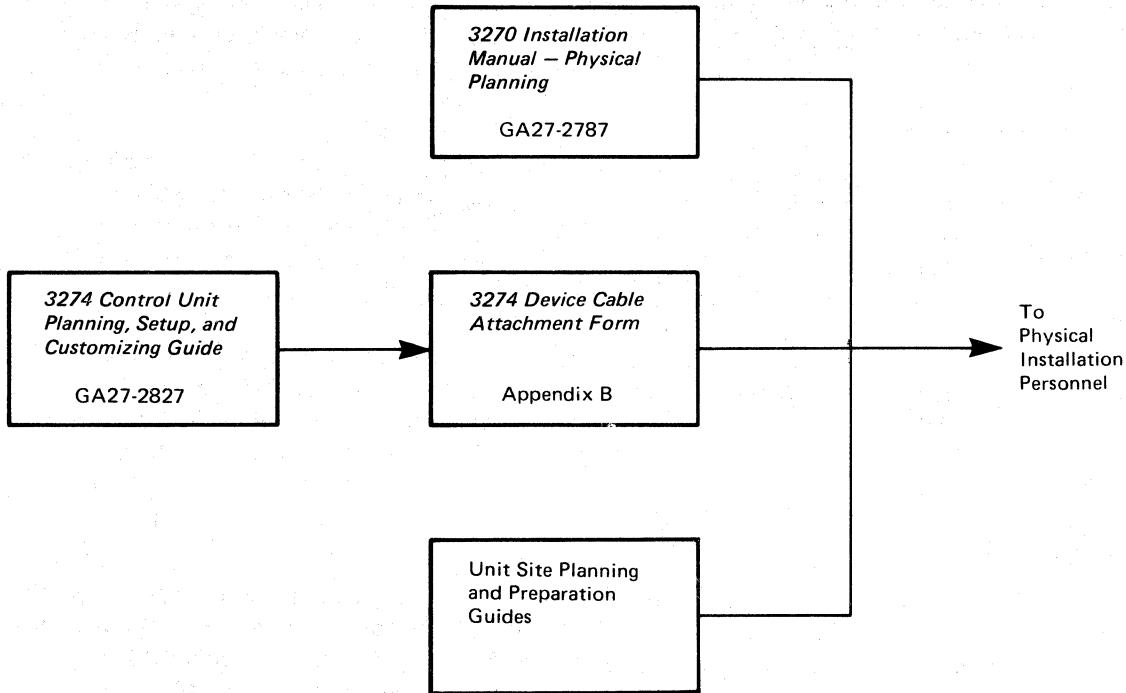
3270 Installation Manual — Physical Planning

GA27-2787

3274 Control Unit Planning, Setup, and Customizing Guide

GA27-2827

3274 Device Cable Attachment Form

Appendix B

To Physical Installation Personnel

Unit Site Planning and Preparation Guides